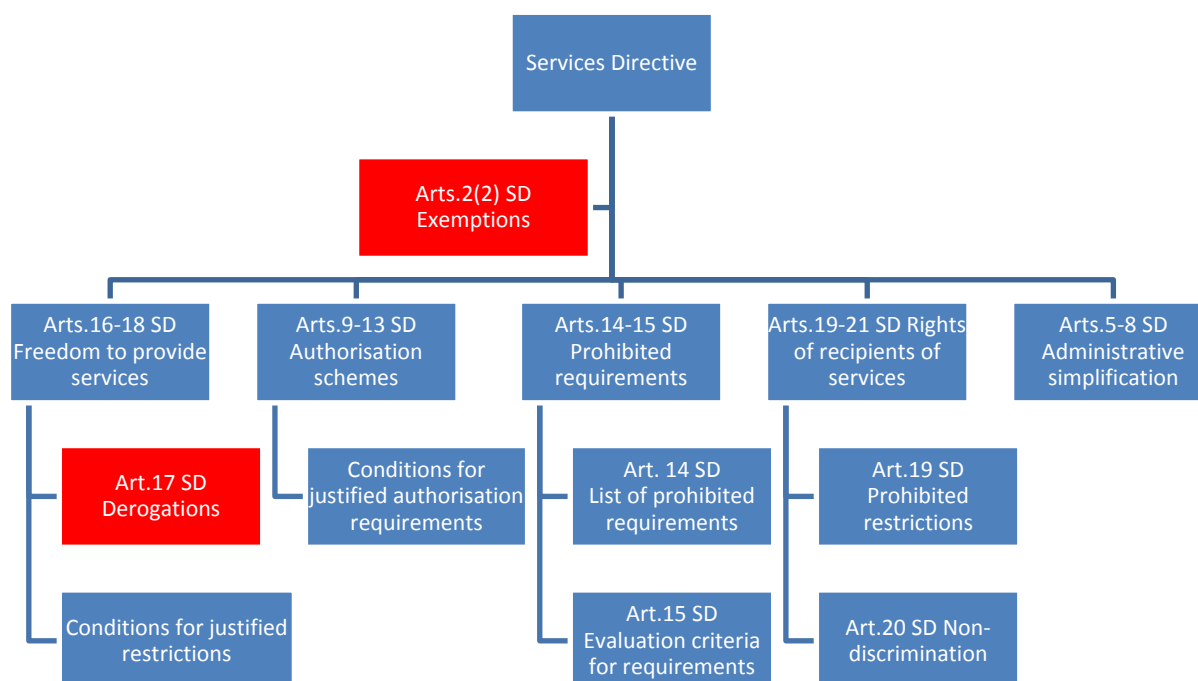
Services Directive

Arts.2(2) SD Exemptions

Arts.16-18 SD Freedom to provide services

Art.17 SD Derogations

Conditions for justified restrictions

Arts.9-13 SD Authorisation schemes

Conditions for justified authorisation requirements

Arts.14-15 SD Prohibited requirements

Art. 14 SD List of prohibited requirements

Art.15 SD Evaluation criteria for requirements

Arts.19-21 SD Rights of recipients of services

Art.19 SD Prohibited restrictions

Art.20 SD Non-discrimination

Arts.5-8 SD Administrative simplification